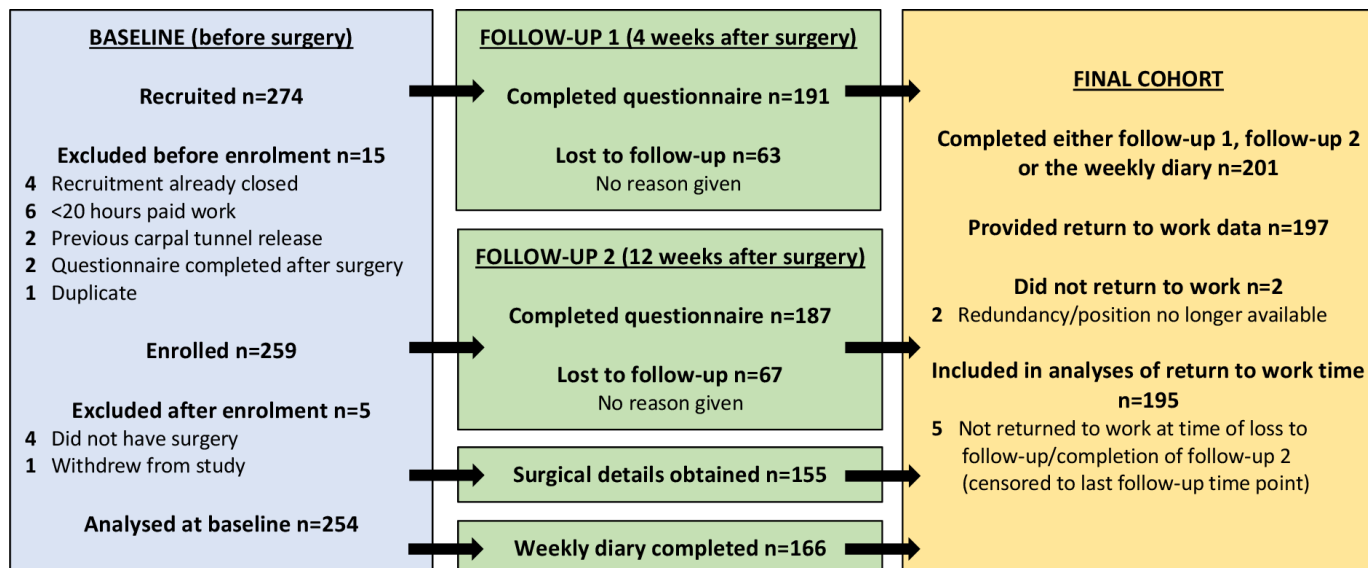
BASELINE (before surgery)

Recruited n=274

Excluded before enrolment n=15
4 Recruitment already closed
6 <20 hours paid work
2 Previous carpal tunnel release
2 Questionnaire completed after surgery
1 Duplicate

Enrolled n=259

Excluded after enrolment n=5
4 Did not have surgery
1 Withdrew from study

Analysed at baseline n=254

FOLLOW-UP 1 (4 weeks after surgery)

Completed questionnaire n=191

Lost to follow-up n=63
No reason given

FOLLOW-UP 2 (12 weeks after surgery)

Completed questionnaire n=187

Lost to follow-up n=67
No reason given

Surgical details obtained n=155

Weekly diary completed n=166

FINAL COHORT

Completed either follow-up 1, follow-up 2 or the weekly diary n=201

Provided return to work data n=197

Did not return to work n=2
2 Redundancy/position no longer available

Included in analyses of return to work time n=195
5 Not returned to work at time of loss to follow-up/completion of follow-up 2 (censored to last follow-up time point)